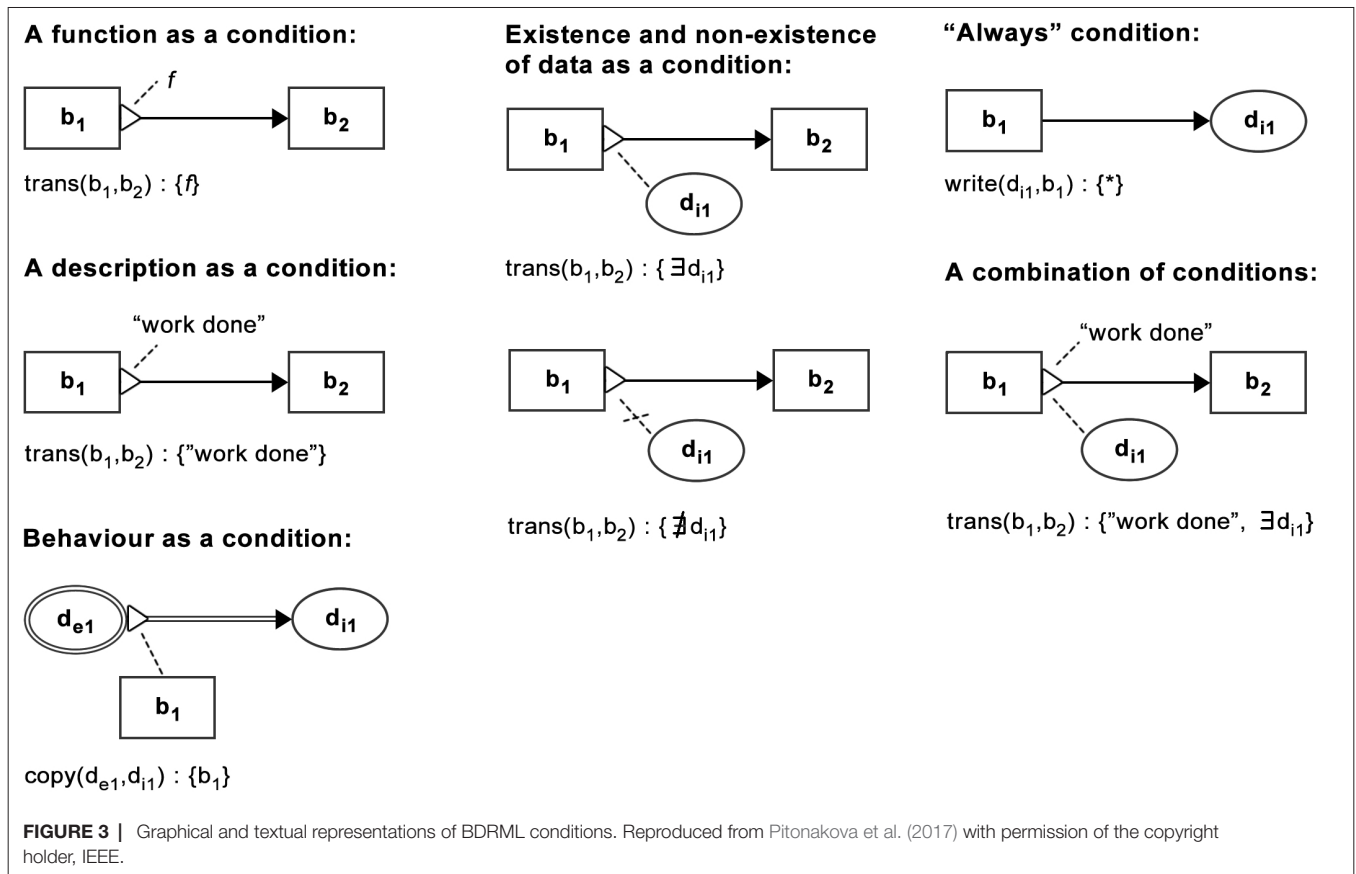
A function as a condition:

$f$

$b_1$

$b_2$

trans($b_1$,$b_2$) : {$f$}

A description as a condition:

"work done"

$b_1$

$b_2$

trans($b_1$,$b_2$) : {"work done"}

Behaviour as a condition:

$d_{e1}$

$d_{i1}$

$b_1$

copy($d_{e1}$,$d_{i1}$) : {$b_1$}

Existence and non-existence of data as a condition:

$b_1$

$b_2$

$d_{i1}$

trans($b_1$,$b_2$) : { $\exists d_{i1}$}

$b_1$

$b_2$

$d_{i1}$

trans($b_1$,$b_2$) : { $\nexists d_{i1}$}

"Always" condition:

$b_1$

$d_{i1}$

write($d_{i1}$,$b_1$) : {*}

A combination of conditions:

"work done"

$b_1$

$b_2$

$d_{i1}$

trans($b_1$,$b_2$) : {"work done", $\exists d_{i1}$}

FIGURE 3 | Graphical and textual representations of BDRML conditions. Reproduced from Pitonakova et al. (2017) with permission of the copyright holder, IEEE.